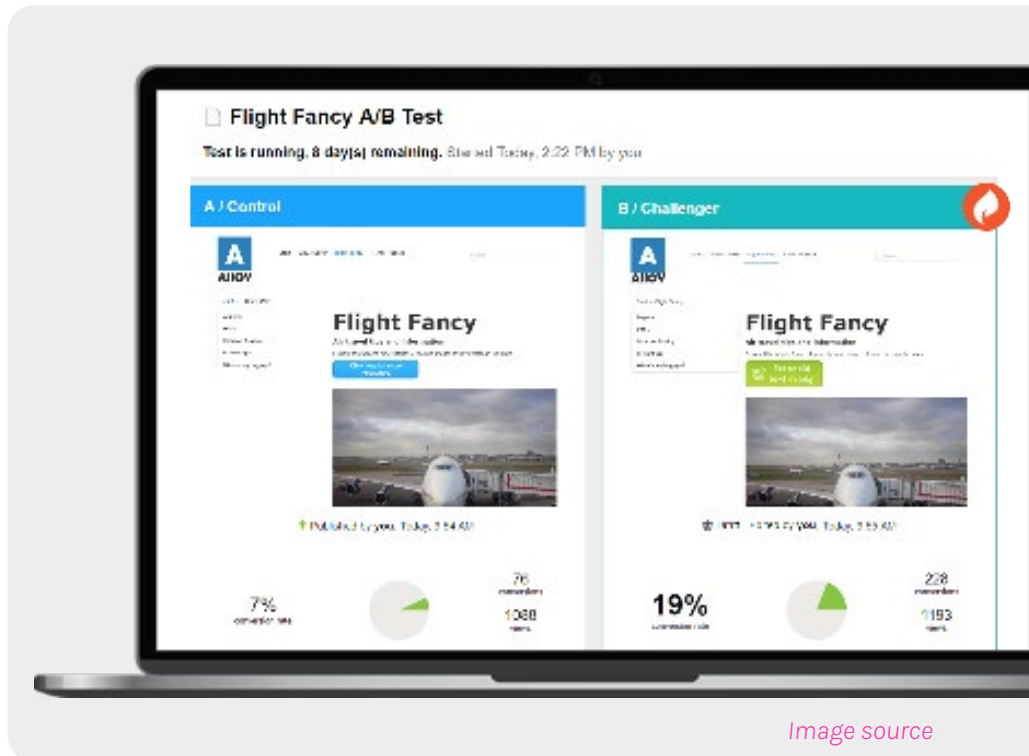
Flight Fancy A/B Test

Test is running, 8 day(s) remaining. Started Today, 2:22 PM by you

A / Control

A
AHOY

Flight Fancy

Published by you, Today, 2:54 AM

7%
conversion rate

76
conversions

1088
visitors

B / Challenger

A
AHOY

Flight Fancy

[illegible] by you, Today, 2:55 AM

19%
conversion rate

228
conversions

1193
visitors

Image source